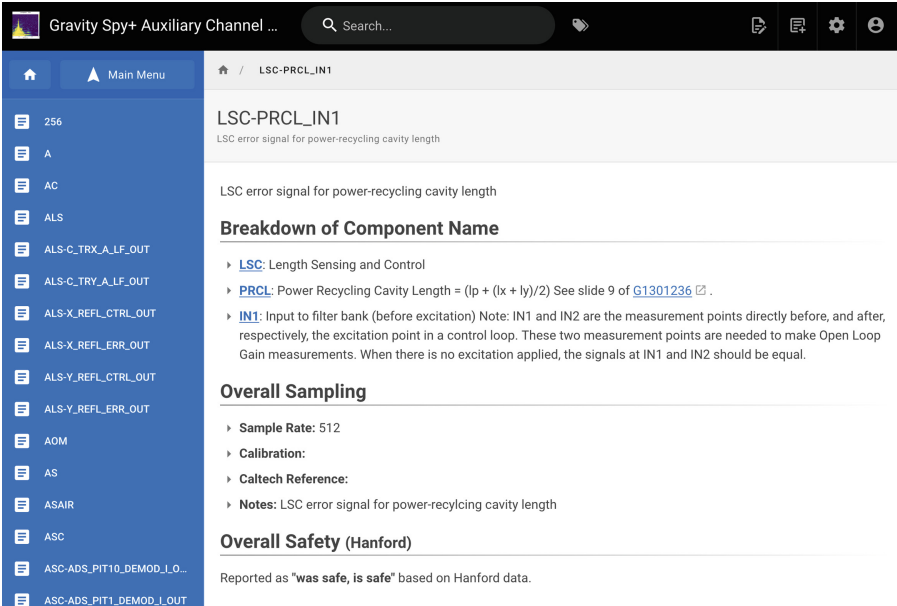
Gravity Spy+ Auxiliary Channel ...

Search...

Main Menu

256
A
AC
ALS
ALS-C_TRX_A_LF_OUT
ALS-C_TRY_A_LF_OUT
ALS-X_REFL_CTRL_OUT
ALS-X_REFL_ERR_OUT
ALS-Y_REFL_CTRL_OUT
ALS-Y_REFL_ERR_OUT
AOM
AS
ASAIR
ASC
ASC-ADS_PIT10_DEMOD_I_O...
ASC-ADS_PIT1_DEMOD_I_OUT

/ LSC-PRCL_IN1

LSC-PRCL_IN1

LSC error signal for power-recycling cavity length

LSC error signal for power-recycling cavity length

Breakdown of Component Name

LSC: Length Sensing and Control

PRCL: Power Recycling Cavity Length = (lp + (lx + ly)/2) See slide 9 of G1301236.

IN1: Input to filter bank (before excitation) Note: IN1 and IN2 are the measurement points directly before, and after, respectively, the excitation point in a control loop. These two measurement points are needed to make Open Loop Gain measurements. When there is no excitation applied, the signals at IN1 and IN2 should be equal.

Overall Sampling

Sample Rate: 512

Calibration:

Caltech Reference:

Notes: LSC error signal for power-recylcing cavity length

Overall Safety (Hanford)

Reported as "was safe, is safe" based on Hanford data.